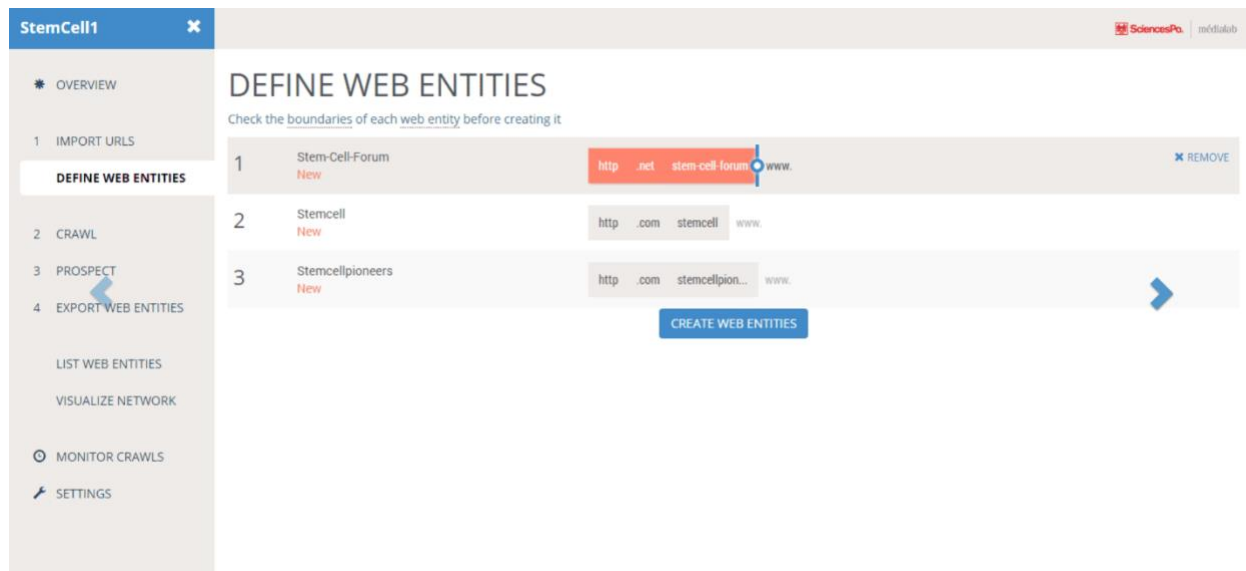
StemCell1 ✖

SciencesPo. médialab

OVERVIEW

1 IMPORT URLS

DEFINE WEB ENTITIES

2 CRAWL

3 PROSPECT

4 EXPORT WEB ENTITIES

LIST WEB ENTITIES

VISUALIZE NETWORK

MONITOR CRAWLS

SETTINGS

DEFINE WEB ENTITIES

Check the boundaries of each web entity before creating it

| | | | |
|---|---|---|---|
| 1 | Stem-Cell-Forum New | http .net stem-cell-forum www. | ✖ REMOVE |
| 2 | Stemcell New | http .com stemcell www. | |
| 3 | Stemcellpioneers New | http .com stemcellpion... www. | |

CREATE WEB ENTITIES